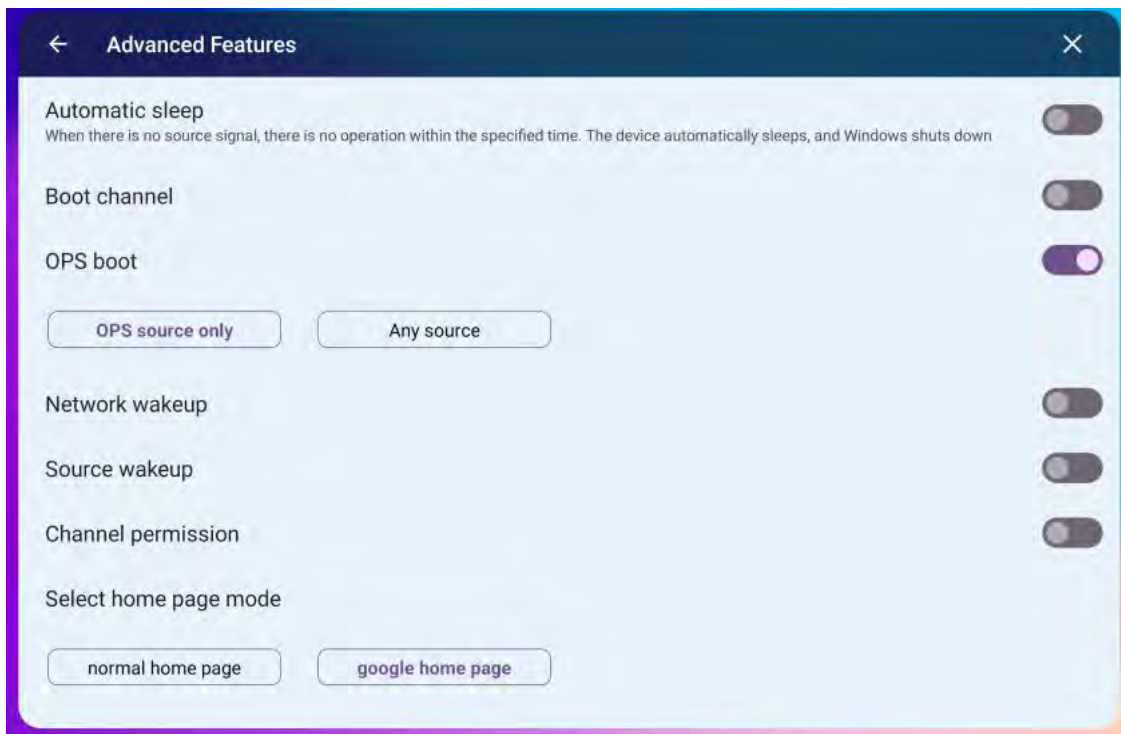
← Advanced Features ×

Automatic sleep
When there is no source signal, there is no operation within the specified time. The device automatically sleeps, and Windows shuts down

Boot channel

OPS boot

OPS source only
Any source

Network wakeup

Source wakeup

Channel permission

Select home page mode

normal home page
google home page